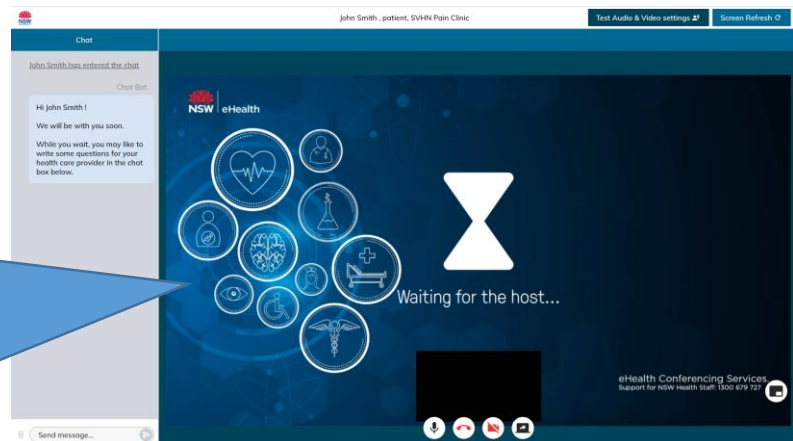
NSW

John Smith , patient, SVHN Pain Clinic

Test Audio & Video settings

Screen Refresh

Chat

John Smith has entered the chat

Chat Bot

Hi John Smith !

We will be with you soon.

While you wait, you may like to write some questions for your health care provider in the chat box below.

NSW | eHealth

Waiting for the host...

eHealth Conferencing Services
Support for NSW Health Staff: 1300 679 727

Send message...